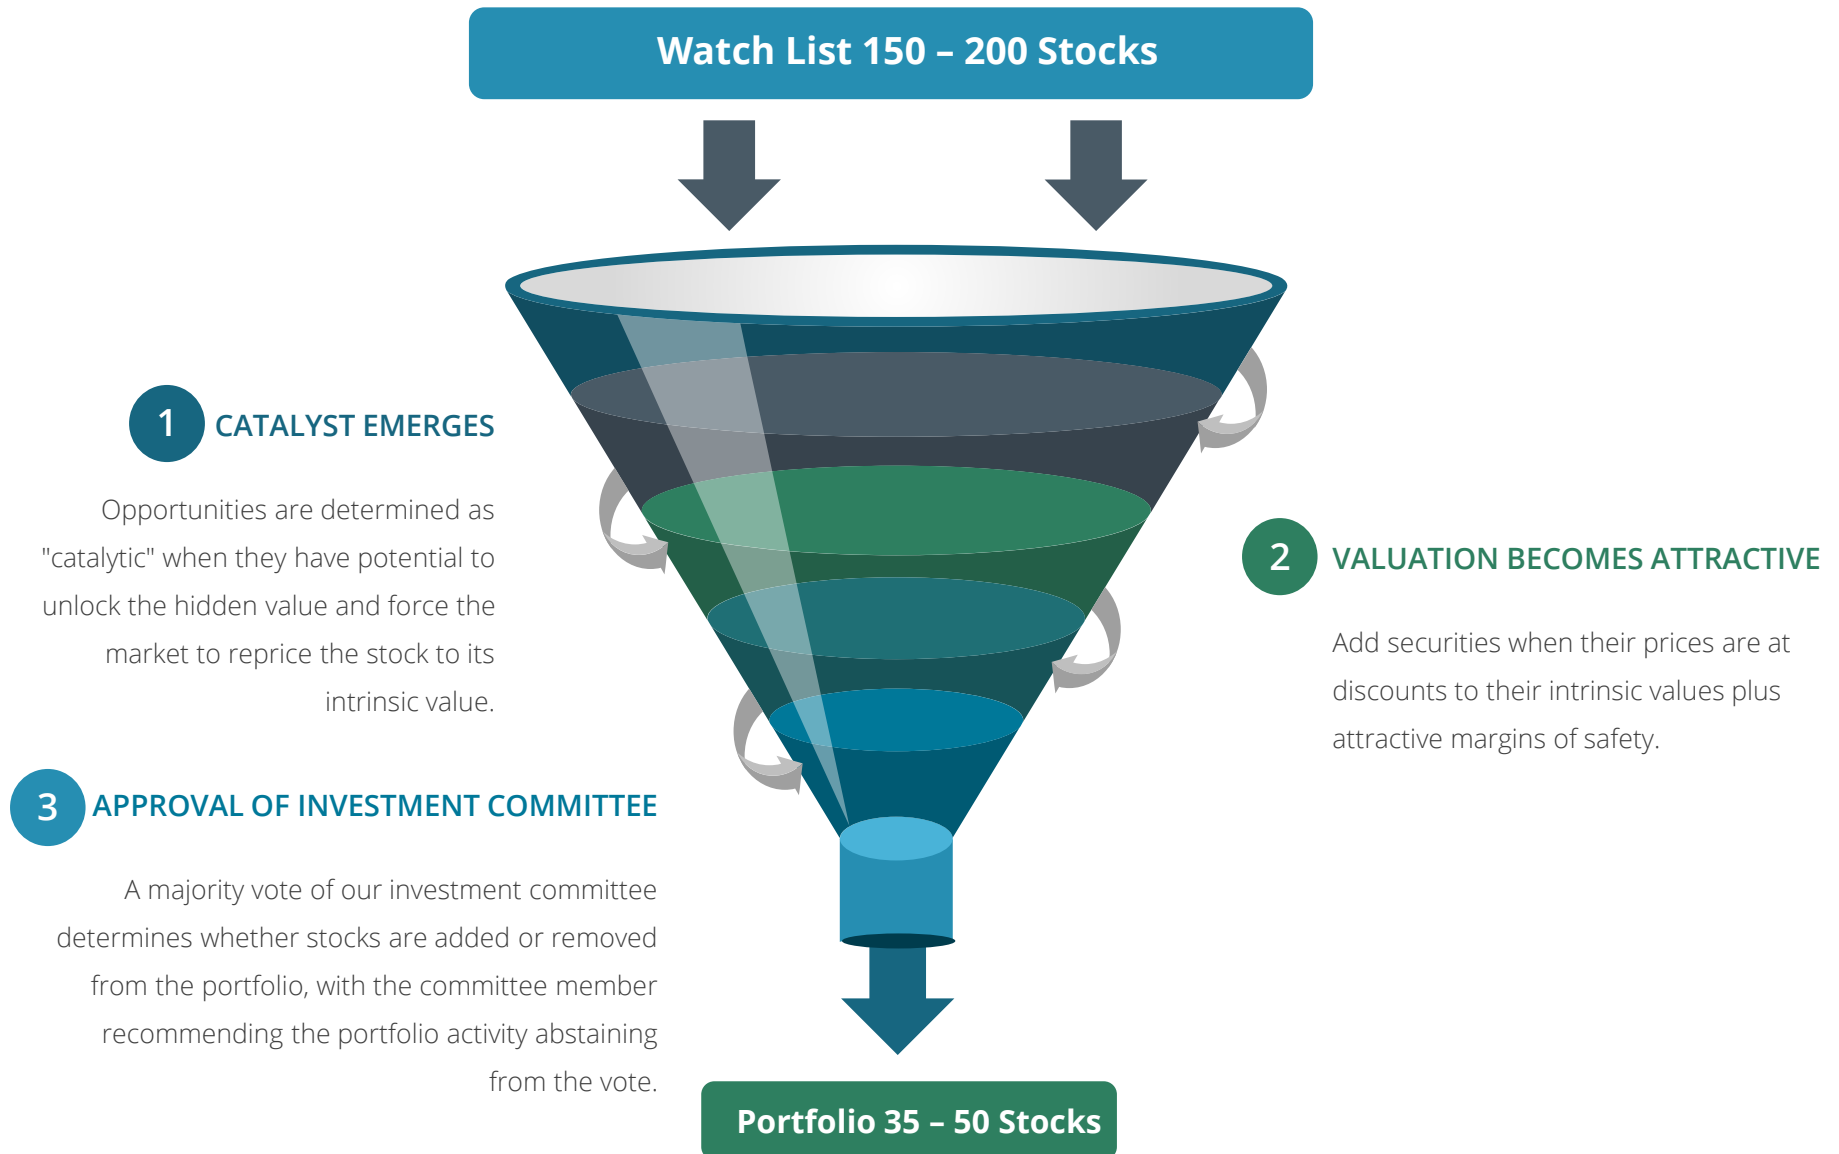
Watch List 150 – 200 Stocks

1 CATALYST EMERGES

Opportunities are determined as "catalytic" when they have potential to unlock the hidden value and force the market to reprice the stock to its intrinsic value.

2 VALUATION BECOMES ATTRACTIVE

Add securities when their prices are at discounts to their intrinsic values plus attractive margins of safety.

3 APPROVAL OF INVESTMENT COMMITTEE

A majority vote of our investment committee determines whether stocks are added or removed from the portfolio, with the committee member recommending the portfolio activity abstaining from the vote.

Portfolio 35 – 50 Stocks